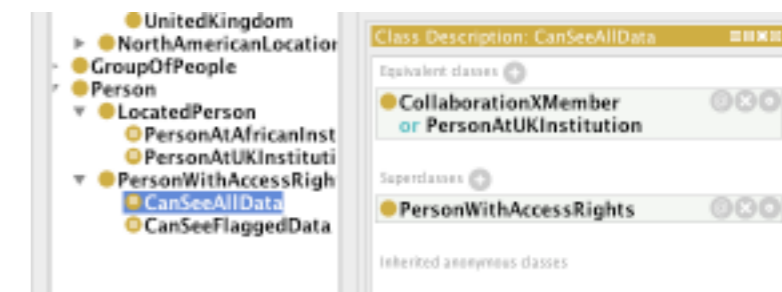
UnitedKingdom
NorthAmericanLocatior
GroupOfPeople
Person
LocatedPerson
PersonAtAfricanInst
PersonAtUKInstituti
PersonWithAccessRigh
CanSeeAllData
CanSeeFlaggedData

Class Description: CanSeeAllData

Equivalent classes

CollaborationXMember
or PersonAtUKInstitution

Superclasses

PersonWithAccessRights

Inherited anonymous classes